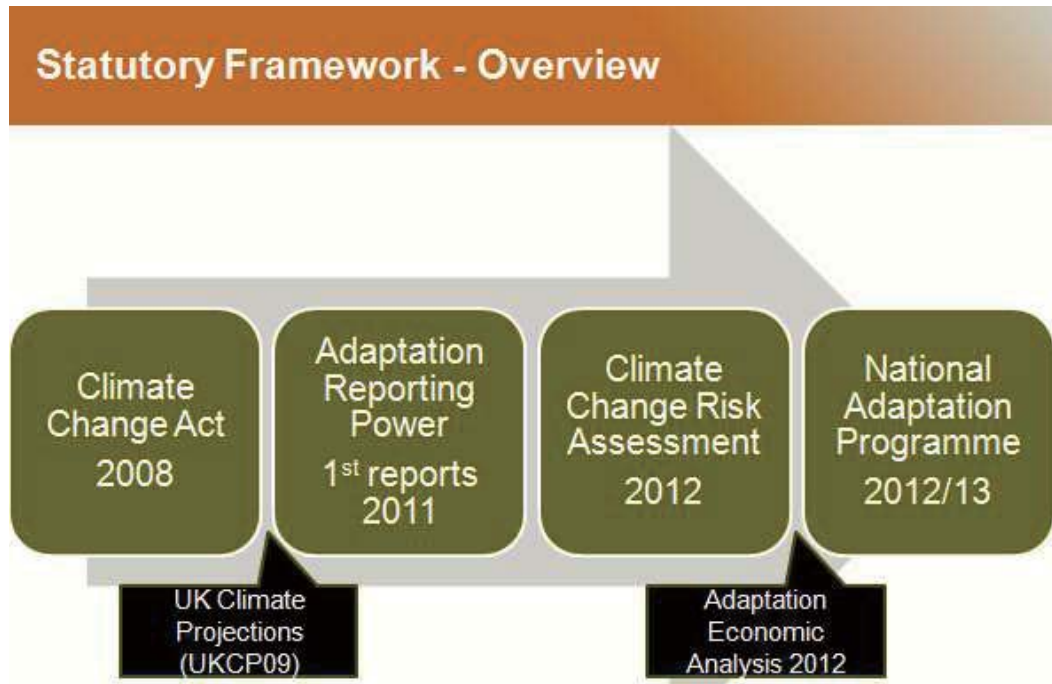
Statutory Framework - Overview

Climate Change Act 2008

Adaptation Reporting Power 1$^{st}$ reports 2011

Climate Change Risk Assessment 2012

National Adaptation Programme 2012/13

UK Climate Projections (UKCP09)

Adaptation Economic Analysis 2012